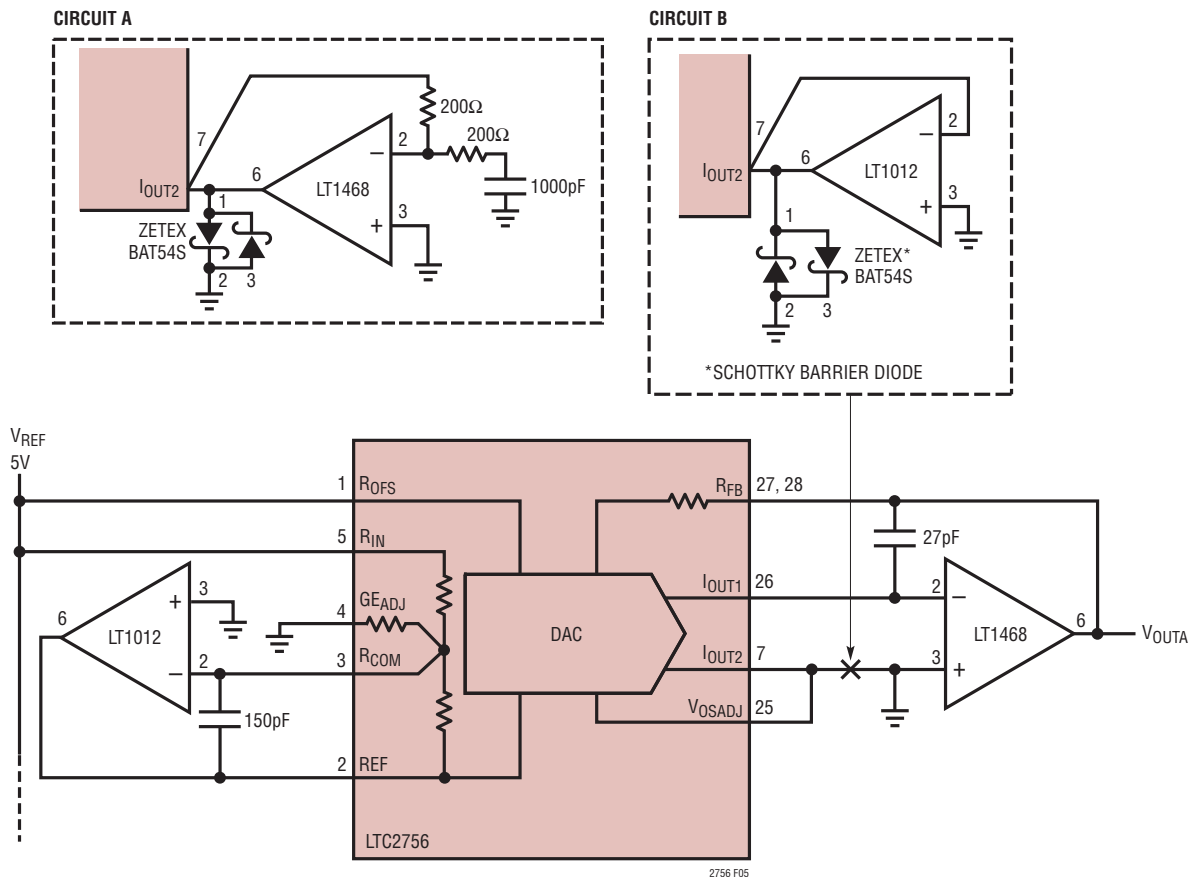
CIRCUIT A

7
$I_{OUT2}$
6
LT1468
200Ω
2
200Ω
1000pF
1
ZETEX BAT54S
3
2
3

CIRCUIT B

7
$I_{OUT2}$
6
LT1012
2
3
1
ZETEX* BAT54S
2
3
*SCHOTTKY BARRIER DIODE

$V_{REF}$
5V
1 $R_{OFS}$
5 $R_{IN}$
4 $GE_{ADJ}$
3 $R_{COM}$
2 REF
6
LT1012
3
2
150pF
DAC
$R_{FB}$ 27, 28
27pF
$I_{OUT1}$ 26
$I_{OUT2}$ 7
$V_{OSADJ}$ 25
2
3
LT1468
6
$V_{OUTA}$
LTC2756

2756 F05